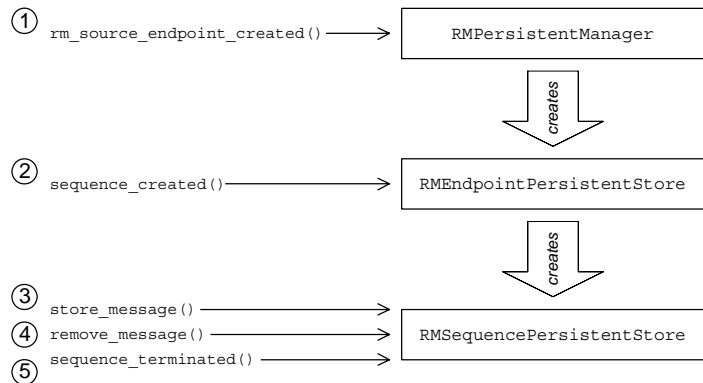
① rm_source_endpoint_created()

RMPersistentManager

creates

② sequence_created()

RMEndpointPersistentStore

creates

③ store_message()
④ remove_message()
⑤ sequence_terminated()

RMSequencePersistentStore